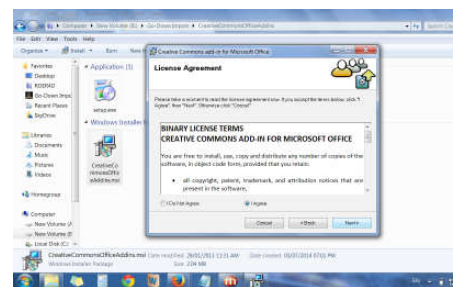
Computer › New Volume (E:) › Go Down Impex › CreativeCommonsOfficeAddins

File Edit View Tools Help

Organize ▾ Install ▾ Burn New

Favorites
Desktop
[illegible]
Go Down Impex
Recent Places
SkyDrive

Libraries
Documents
Music
Pictures
Videos

Homegroup

Computer
New Volume (C:)
New Volume (E:)
Local Disk (C:)

Application (1)

setup.exe

Windows Installer

CreativeCommonsOfficeAddins.msi

Creative Commons add-in for Microsoft Office

License Agreement

Please take a moment to read the license agreement now. If you accept the terms below, click "I Agree", then "Next". Otherwise click "Cancel".

BINARY LICENSE TERMS
CREATIVE COMMONS ADD-IN FOR MICROSOFT OFFICE

You are free to install, use, copy and distribute any number of copies of the software, in object code form, provided that you retain:

• all copyright, patent, trademark, and attribution notices that are present in the software,

I Do Not Agree
I Agree

Cancel
< Back
Next >

CreativeCommonsOfficeAddins.msi Date modified: 26/02/2013 11:11 AM Date created: 06/07/2013 07:01 PM
Windows Installer Package Size: 224 KB